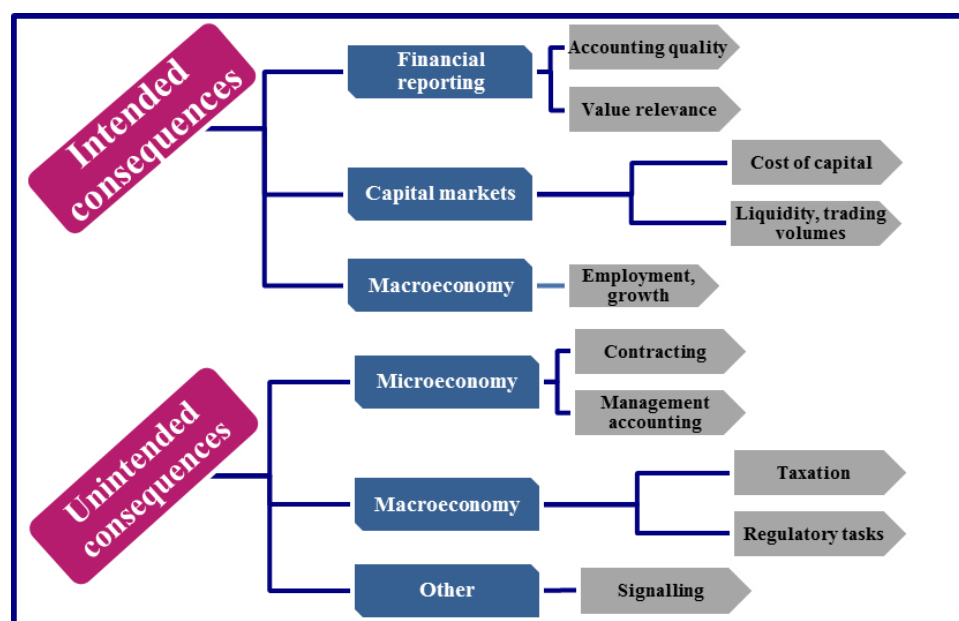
Intended consequences

Financial reporting

Accounting quality

Value relevance

Capital markets

Cost of capital

Liquidity, trading volumes

Macroeconomy

Employment, growth

Unintended consequences

Microeconomy

Contracting

Management accounting

Macroeconomy

Taxation

Regulatory tasks

Other

Signalling